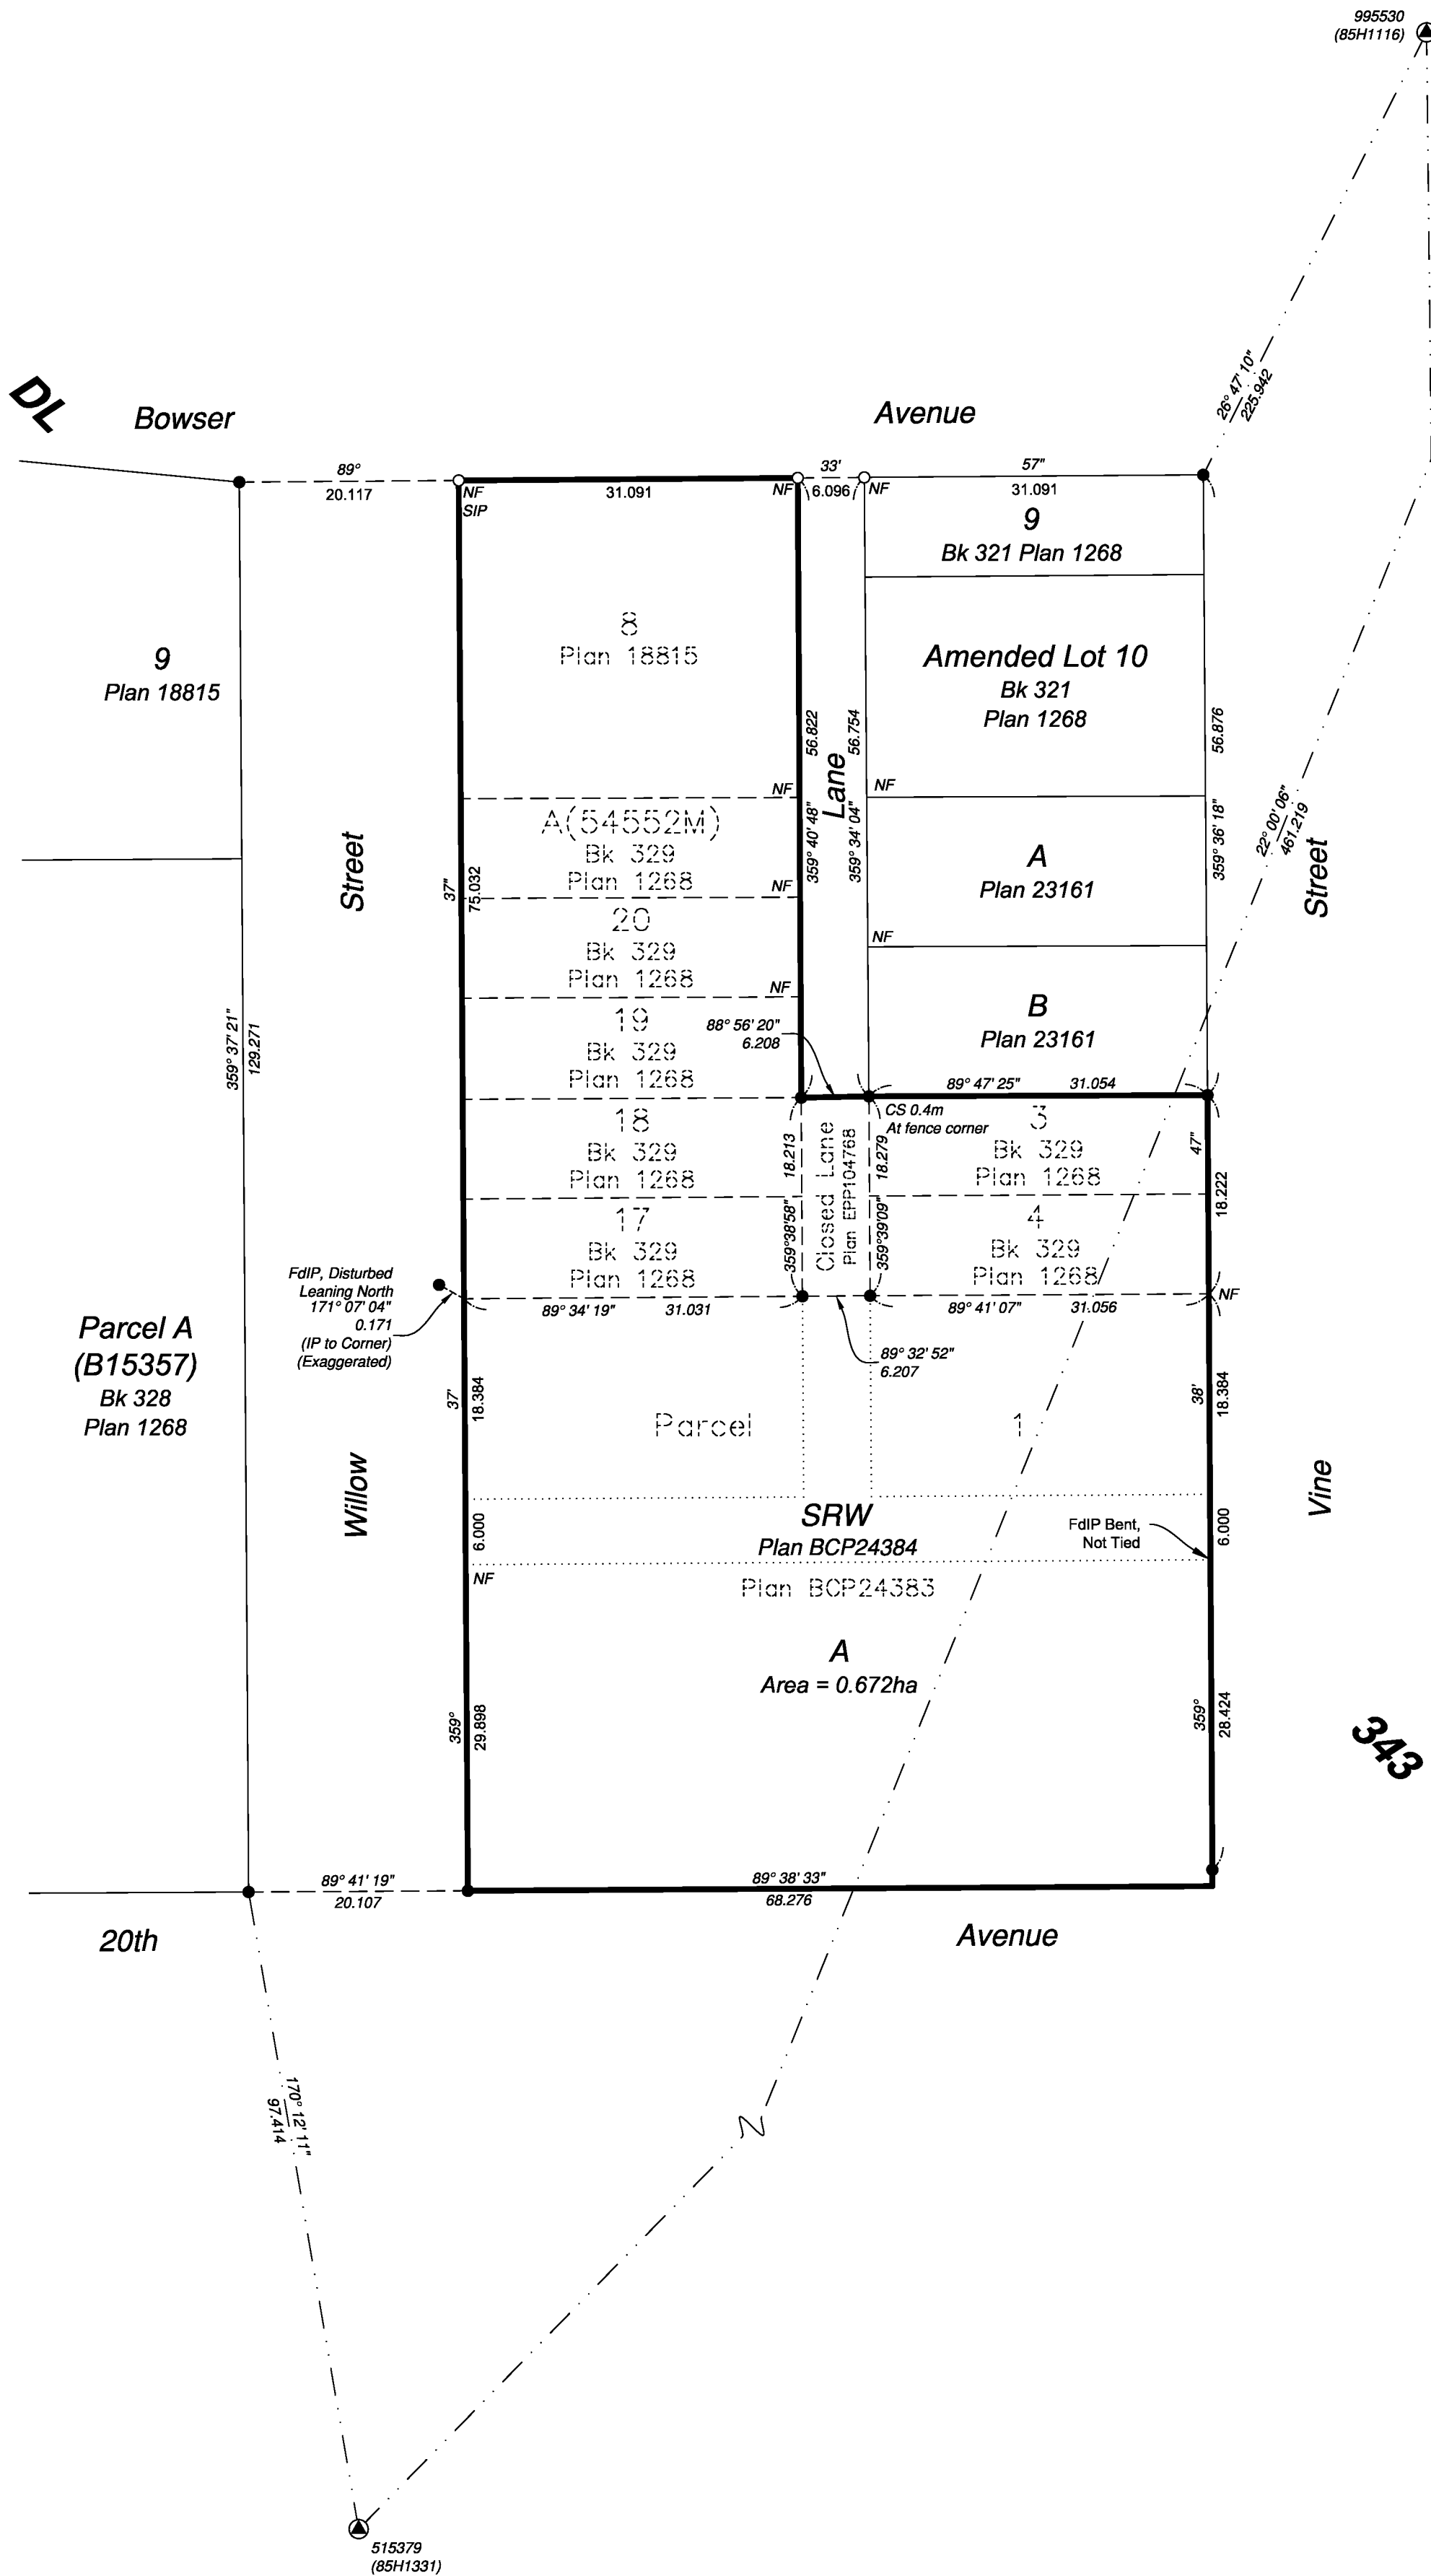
995530
(85H1116)

DL

Bowser

Avenue

26° 47' 10"
225.942

89°
20.117

31.091

33'
6.096

57"
31.091

NF
SIP

NF

NF

9
Bk 321 Plan 1268

9
Plan 18815

8
Plan 18815

Amended Lot 10
Bk 321
Plan 1268

56.822

56.754

56.876

NF

NF

Lane

22° 00' 06"
461.219

A(54552M)
Bk 329
Plan 1268

359° 40' 48"

359° 34' 04"

A
Plan 23161

359° 36' 18"

Street

Street

37"

75.032

NF

NF

20
Bk 329
Plan 1268

NF

B
Plan 23161

359° 37' 21"
129.271

19
Bk 329
Plan 1268

88° 56' 20"
6.208

89° 47' 25"
31.054

18
Bk 329
Plan 1268

18.213

Closed Lane
Plan EPP104768

18.279

CS 0.4m
At fence corner

3
Bk 329
Plan 1268

47"
18.222

17
Bk 329
Plan 1268

359°38'58"

359°39'09"

4
Bk 329
Plan 1268

FdIP, Disturbed
Leaning North
171° 07' 04"
0.171
(IP to Corner)
(Exaggerated)

89° 34' 19"
31.031

89° 41' 07"
31.056

NF

89° 32' 52"
6.207

Parcel A
(B15357)
Bk 328
Plan 1268

37'
18.384

Parcel 1

38'
18.384

Willow

SRW
Plan BCP24384

Vine

6.000

FdIP Bent,
Not Tied

6.000

NF

Plan BCP24383

A
Area = 0.672ha

359°
29.898

359°
28.424

343

89° 41' 19"
20.107

89° 38' 33"
68.276

20th

Avenue

170° 12' 11"
97.414

N

515379
(85H1331)